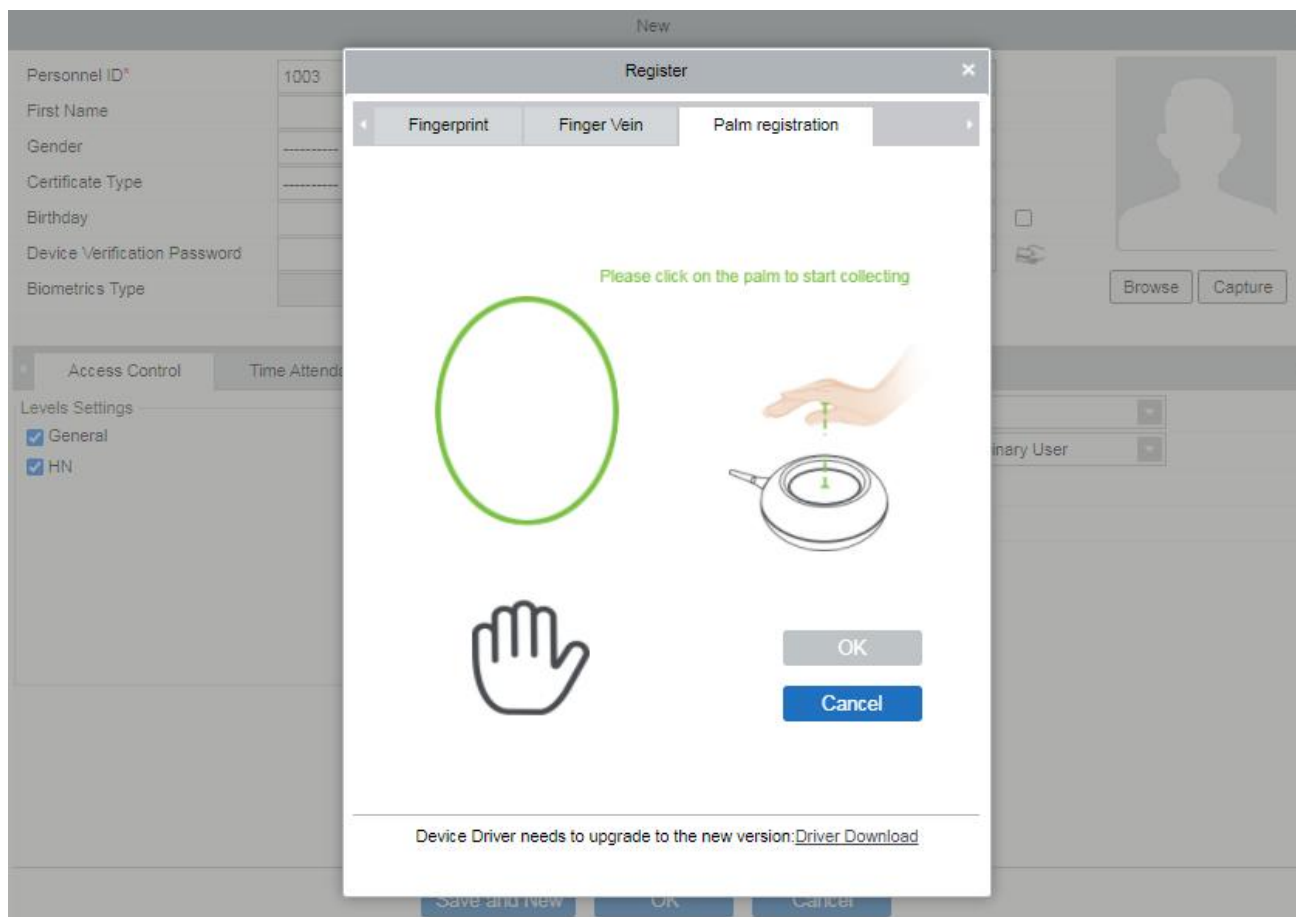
New

Personnel ID*
1003
First Name
Gender
----------
Certificate Type
----------
Birthday
Device Verification Password
Biometrics Type

Browse
Capture

Access Control
Time Attend

Levels Settings
General
HN

inary User

Register

Fingerprint
Finger Vein
Palm registration

Please click on the palm to start collecting

OK
Cancel

Device Driver needs to upgrade to the new version:Driver Download

Save and New
OK
Cancel